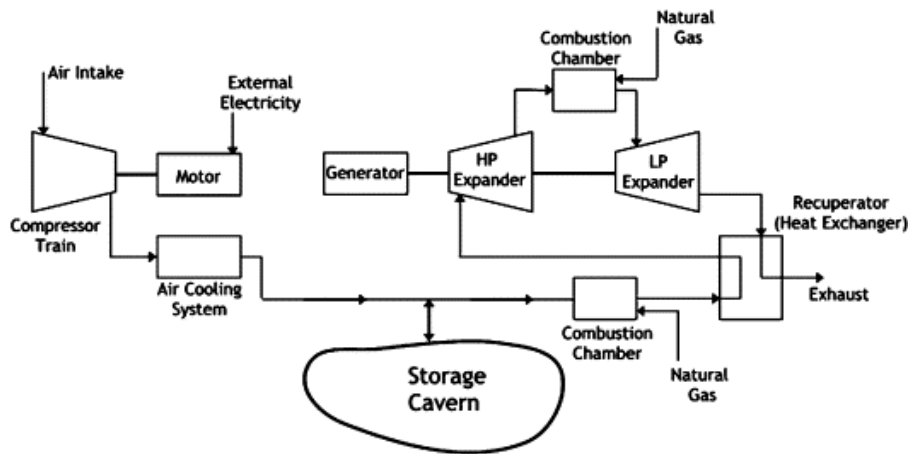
Air Intake

External Electricity

Motor

Compressor Train

Air Cooling System

Natural Gas

Combustion Chamber

Generator

HP Expander

LP Expander

Recuperator (Heat Exchanger)

Exhaust

Combustion Chamber

Natural Gas

Storage Cavern